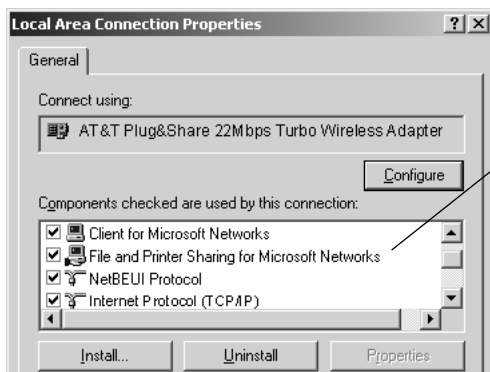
Local Area Connection Properties

? X

General

Connect using:

AT&T Plug&Share 22Mbps Turbo Wireless Adapter

Configure

Components checked are used by this connection:

Client for Microsoft Networks

File and Printer Sharing for Microsoft Networks

NetBEUI Protocol

Internet Protocol (TCP/IP)

Install...

Uninstall

Properties